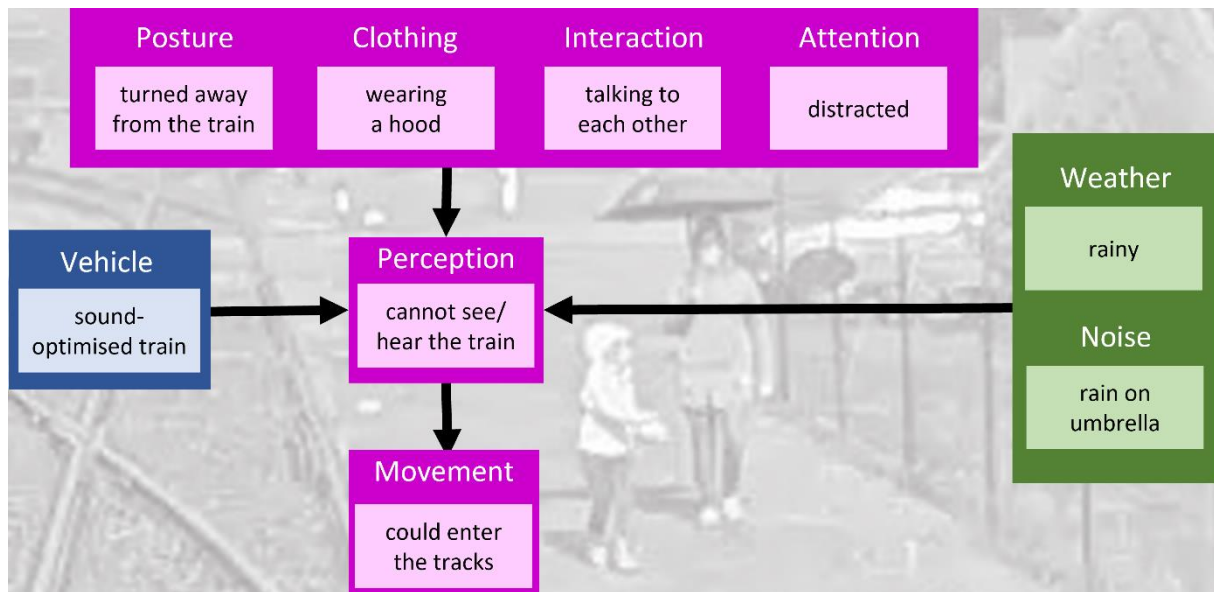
Posture
turned away from the train

Clothing
wearing a hood

Interaction
talking to each other

Attention
distracted

Vehicle
sound-optimised train

Perception
cannot see/ hear the train

Weather
rainy

Noise
rain on umbrella

Movement
could enter the tracks